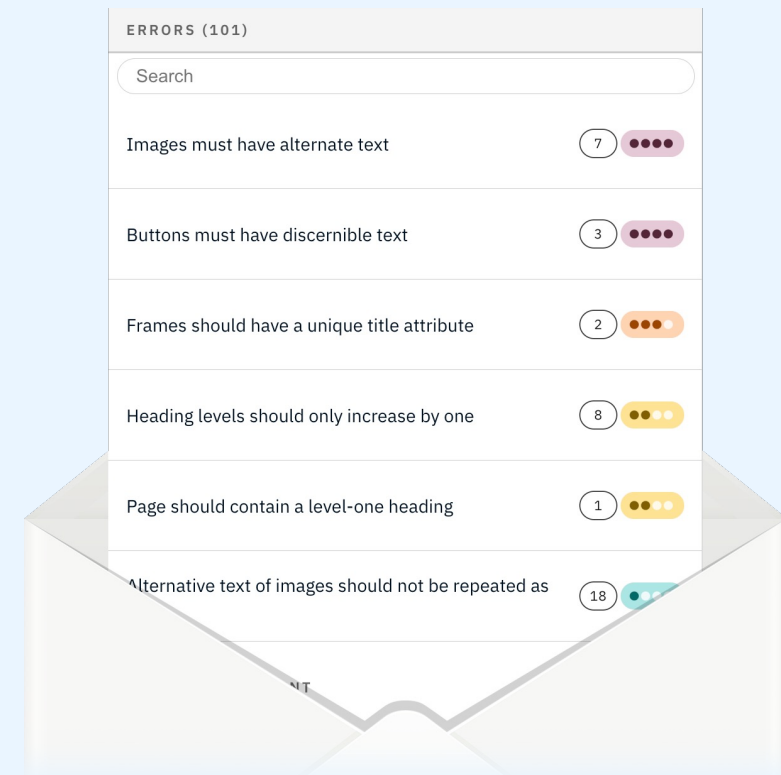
ERRORS (101)

Search

Images must have alternate text 7

Buttons must have discernible text 3

Frames should have a unique title attribute 2

Heading levels should only increase by one 8

Page should contain a level-one heading 1

Alternative text of images should not be repeated as 18

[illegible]NT